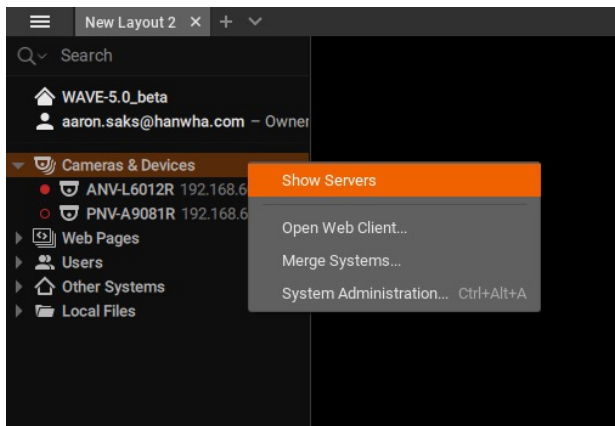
New Layout 2 × + ⌄

Search

WAVE-5.0_beta
aaron.saks@hanwha.com – Owner

Cameras & Devices
ANV-L6012R 192.168.6
PNV-A9081R 192.168.6
Web Pages
Users
Other Systems
Local Files

Show Servers
Open Web Client...
Merge Systems...
System Administration... Ctrl+Alt+A